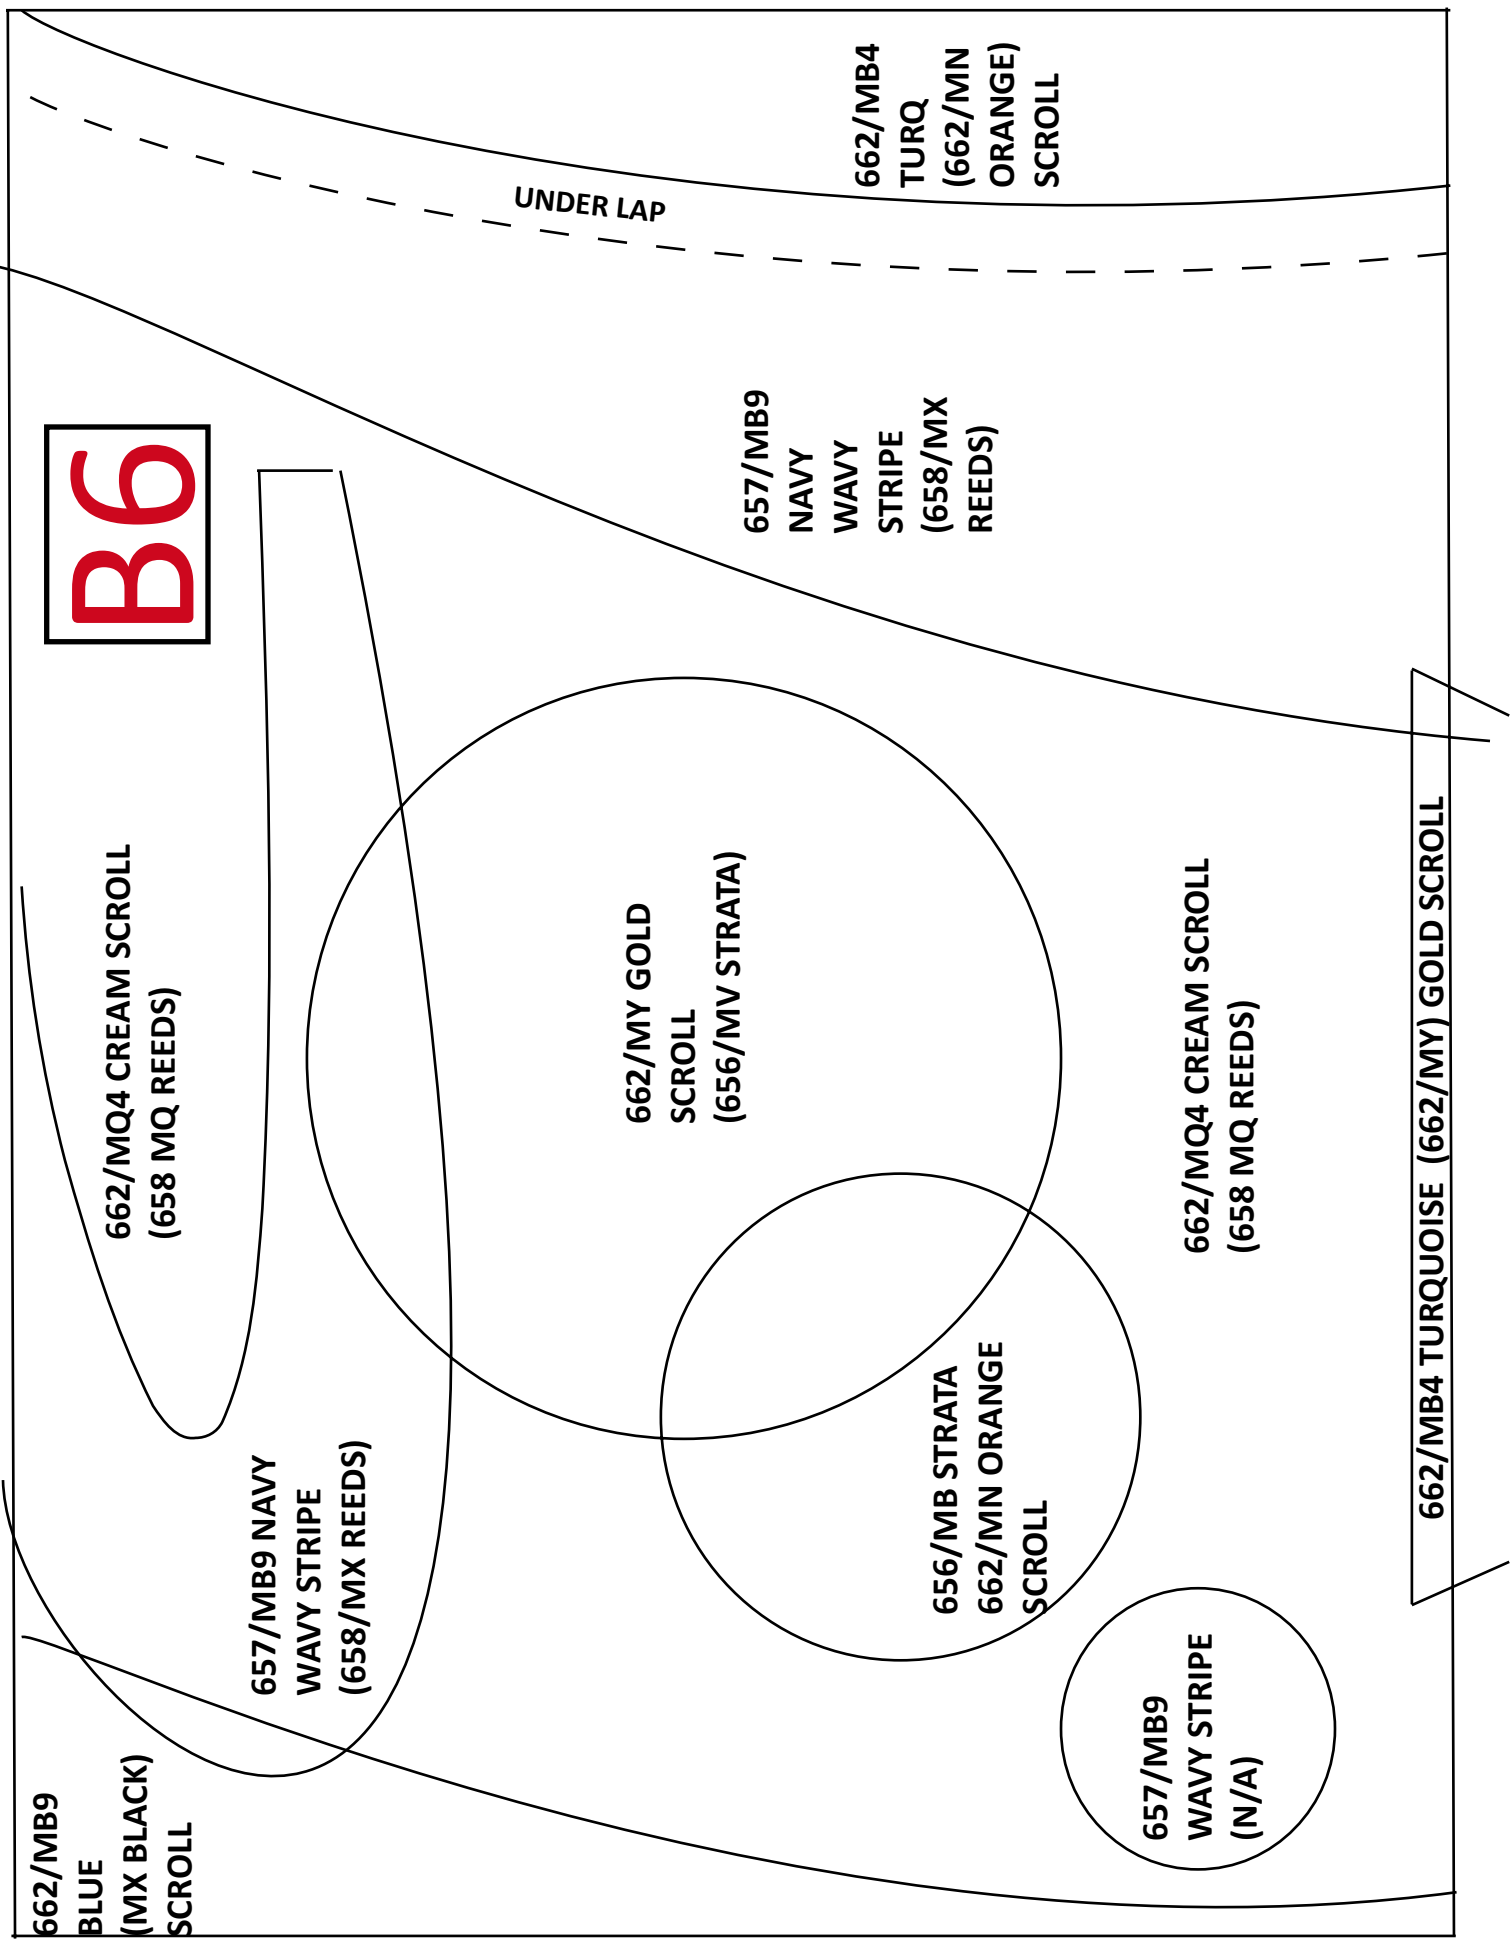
662/MB4 TURQ (662/MN ORANGE) SCROLL

UNDER LAP

B6

657/MB9 NAVY WAVY STRIPE (658/MX REEDS)

662/MQ4 CREAM SCROLL (658 MQ REEDS)

662/MY GOLD SCROLL (656/MV STRATA)

662/MQ4 CREAM SCROLL (658 MQ REEDS)

662/MB4 TURQUOISE (662/MY) GOLD SCROLL

657/MB9 NAVY WAVY STRIPE (658/MX REEDS)

656/MB STRATA 662/MN ORANGE SCROLL

657/MB9 WAVY STRIPE (N/A)

662/MB9 BLUE (MX BLACK) SCROLL